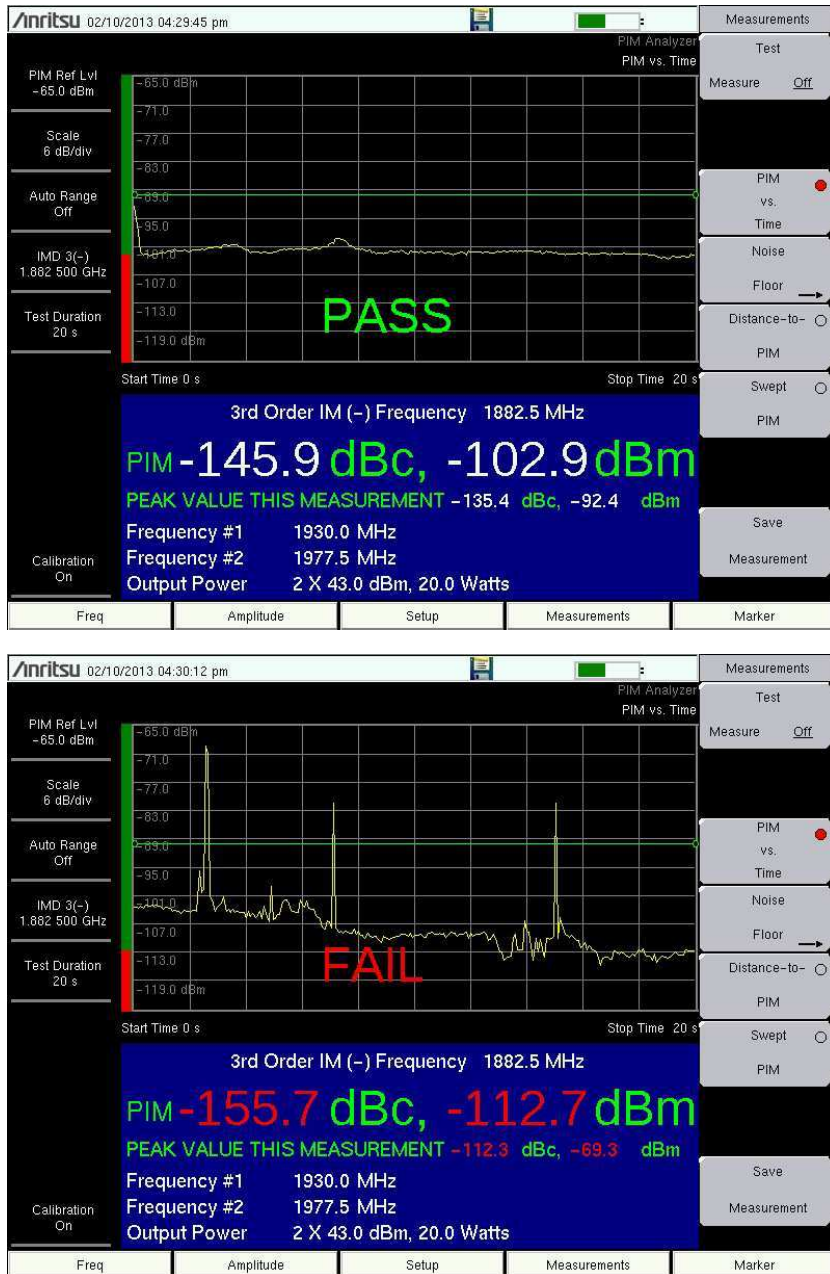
/Anritsu 02/10/2013 04:29:45 pm

PIM Analyzer
PIM vs. Time

PIM Ref Lvl
-65.0 dBm

Scale
6 dB/div

Auto Range
Off

IMD 3(-)
1.882 500 GHz

Test Duration
20 s

Calibration
On

-65.0 dBm
-71.0
-77.0
-83.0
-89.0
-95.0
-101.0
-107.0
-113.0
-119.0 dBm

PASS

Start Time 0 s
Stop Time 20 s

3rd Order IM (-) Frequency 1882.5 MHz

PIM -145.9 dBc, -102.9 dBm

PEAK VALUE THIS MEASUREMENT -135.4 dBc, -92.4 dBm

Frequency #1 1930.0 MHz
Frequency #2 1977.5 MHz
Output Power 2 X 43.0 dBm, 20.0 Watts

Measurements
Test
Measure Off
PIM vs. Time
Noise Floor
Distance-to-PIM
Swept PIM
Save Measurement

Freq | Amplitude | Setup | Measurements | Marker

/Anritsu 02/10/2013 04:30:12 pm

PIM Analyzer
PIM vs. Time

PIM Ref Lvl
-65.0 dBm

Scale
6 dB/div

Auto Range
Off

IMD 3(-)
1.882 500 GHz

Test Duration
20 s

Calibration
On

-65.0 dBm
-71.0
-77.0
-83.0
-89.0
-95.0
-101.0
-107.0
-113.0
-119.0 dBm

FAIL

Start Time 0 s
Stop Time 20 s

3rd Order IM (-) Frequency 1882.5 MHz

PIM -155.7 dBc, -112.7 dBm

PEAK VALUE THIS MEASUREMENT -112.3 dBc, -69.3 dBm

Frequency #1 1930.0 MHz
Frequency #2 1977.5 MHz
Output Power 2 X 43.0 dBm, 20.0 Watts

Measurements
Test
Measure Off
PIM vs. Time
Noise Floor
Distance-to-PIM
Swept PIM
Save Measurement

Freq | Amplitude | Setup | Measurements | Marker